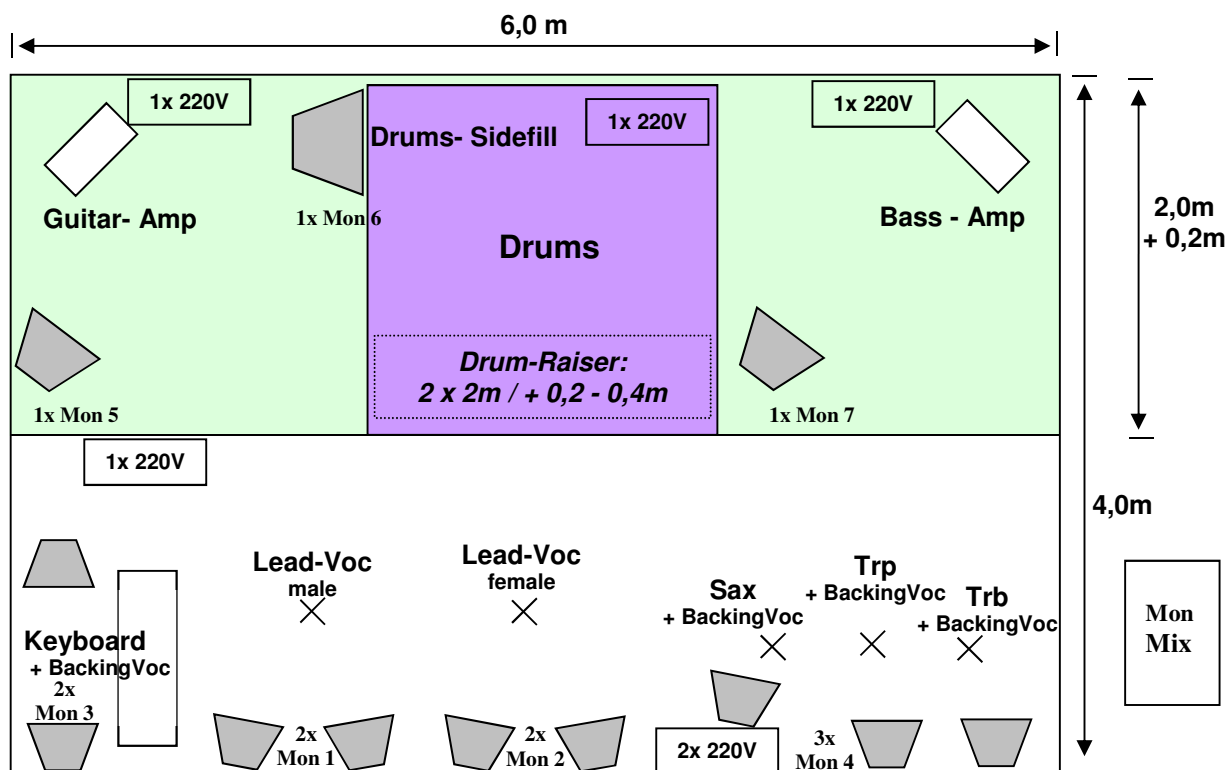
6,0 m

1x 220V

Drums- Sidefill

1x 220V

1x 220V

Guitar- Amp

1x Mon 6

Drums

Bass - Amp

2,0m + 0,2m

Drum-Raiser: 2 x 2m / + 0,2 - 0,4m

1x Mon 5

1x Mon 7

1x 220V

4,0m

Lead-Voc male

Lead-Voc female

Sax + BackingVoc

Trp + BackingVoc

Trb + BackingVoc

Mon Mix

Keyboard + BackingVoc

2x Mon 3

2x Mon 1

2x Mon 2

2x 220V

3x Mon 4